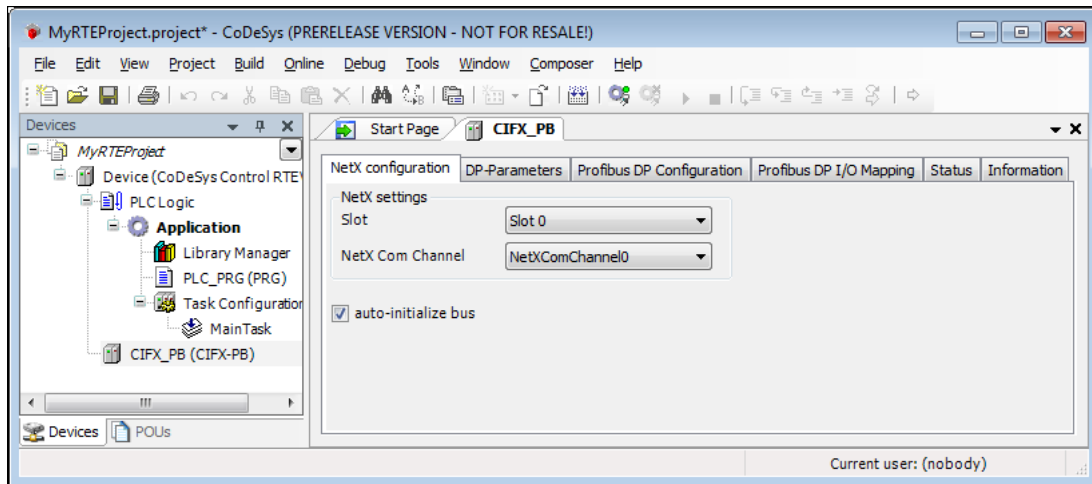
MyRTEProject.project* - CoDeSys (PRERELEASE VERSION - NOT FOR RESALE!)

File Edit View Project Build Online Debug Tools Window Composer Help

Devices

MyRTEProject
Device (CoDeSys Control RTE\
PLC Logic
Application
Library Manager
PLC_PRG (PRG)
Task Configuration
MainTask
CIFX_PB (CIFX-PB)

Devices POUs

Start Page CIFX_PB

NetX configuration DP-Parameters Profibus DP Configuration Profibus DP I/O Mapping Status Information

NetX settings
Slot Slot 0
NetX Com Channel NetXComChannel0

auto-initialize bus

Current user: (nobody)